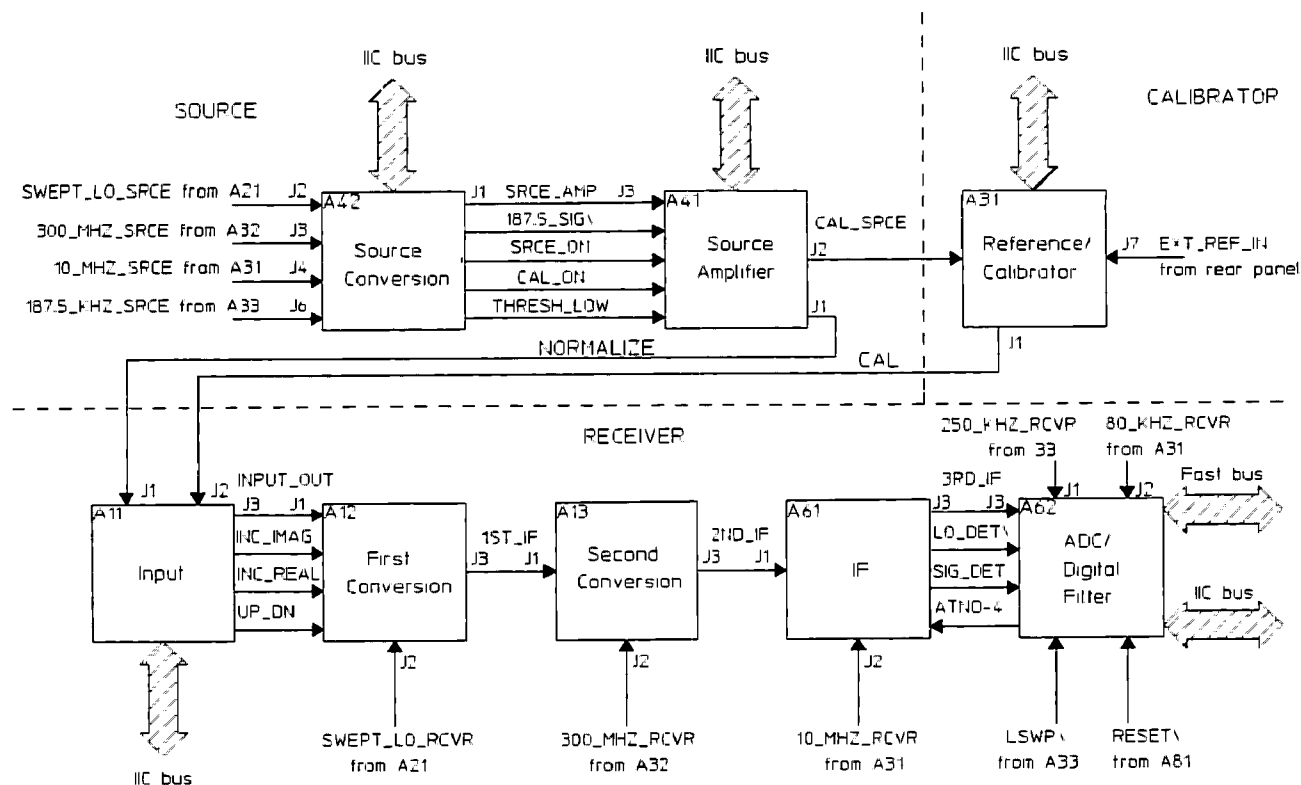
IIC bus

IIC bus

IIC bus

SOURCE

CALIBRATOR

SWEPT_LO_SRCE from A21 J2

300_MHZ_SRCE from A32 J3

10_MHZ_SRCE from A31 J4

187.5_KHZ_SRCE from A33 J6

A42

Source Conversion

J1 SRCE_AMP J3

187.5_SIG\

SRCE_ON

CAL_ON

THRESH_LOW

A41

Source Amplifier

CAL_SRCE

J2

J1

A31

Reference/ Calibrator

J7 EXT_REF_IN from rear panel

J1

NORMALIZE

CAL

RECEIVER

250_KHZ_RCVR from 33

80_KHZ_RCVR from A31

J1 J2 INPUT_OUT

J3 J1

INC_IMAG

INC_REAL

UP_DN

A11

Input

A12

First Conversion

1ST_IF

J3 J1

A13

Second Conversion

2ND_IF

J3 J1

A61

IF

3RD_IF

J3 J3

LO_DET\

SIG_DET

ATNO-4

A62

J1 J2

ADC/ Digital Filter

Fast bus

IIC bus

IIC bus

J2

SWEPT_LO_RCVR from A21

J2

300_MHZ_RCVR from A32

J2

10_MHZ_RCVR from A31

LSWP\ from A33

RESET\ from A81